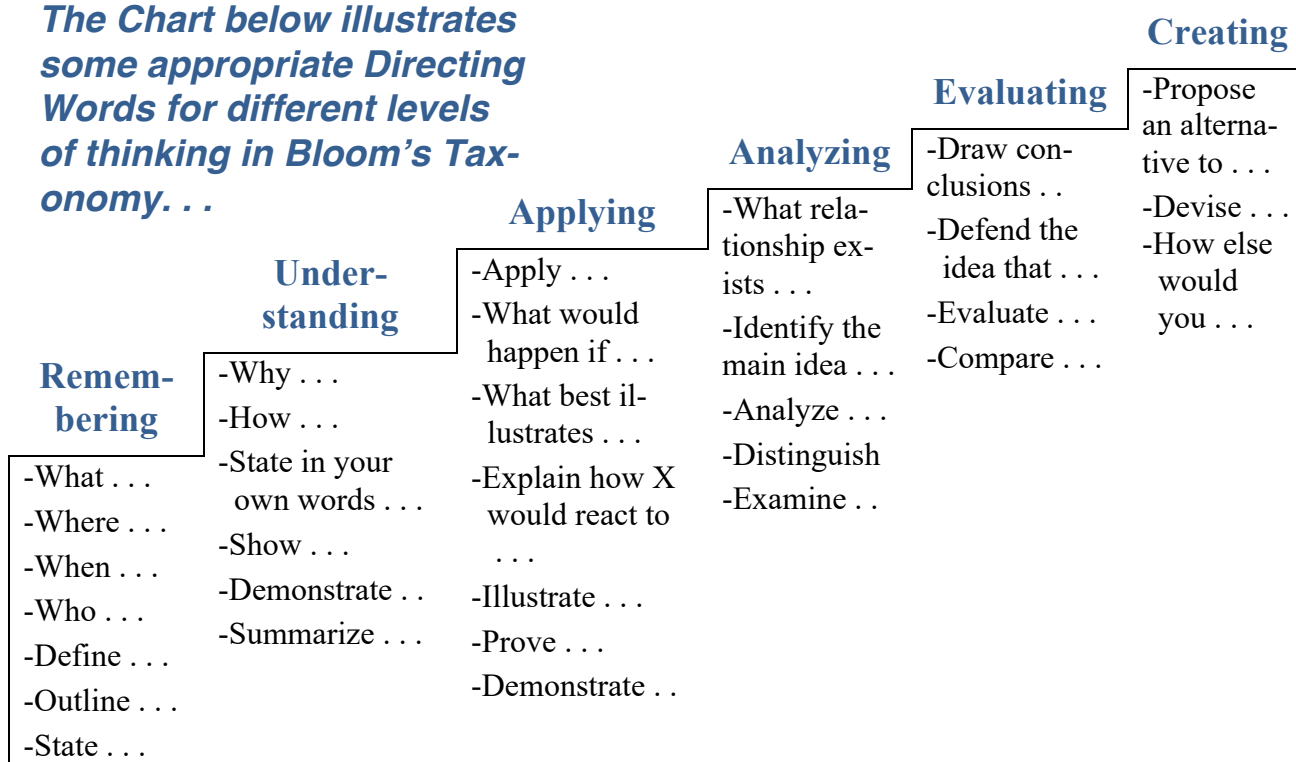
The Chart below illustrates some appropriate Directing Words for different levels of thinking in Bloom's Taxonomy. . .

Remembering
-What . . .
-Where . . .
-When . . .
-Who . . .
-Define . . .
-Outline . . .
-State . . .

Understanding
-Why . . .
-How . . .
-State in your own words . . .
-Show . . .
-Demonstrate . .
-Summarize . . .

Applying
-Apply . . .
-What would happen if . . .
-What best illustrates . . .
-Explain how X would react to . . .
-Illustrate . . .
-Prove . . .
-Demonstrate . .

Analyzing
-What relationship exists . . .
-Identify the main idea . . .
-Analyze . . .
-Distinguish
-Examine . .

Evaluating
-Draw conclusions . .
-Defend the idea that . . .
-Evaluate . . .
-Compare . . .

Creating
-Propose an alternative to . . .
-Devise . . .
-How else would you . . .